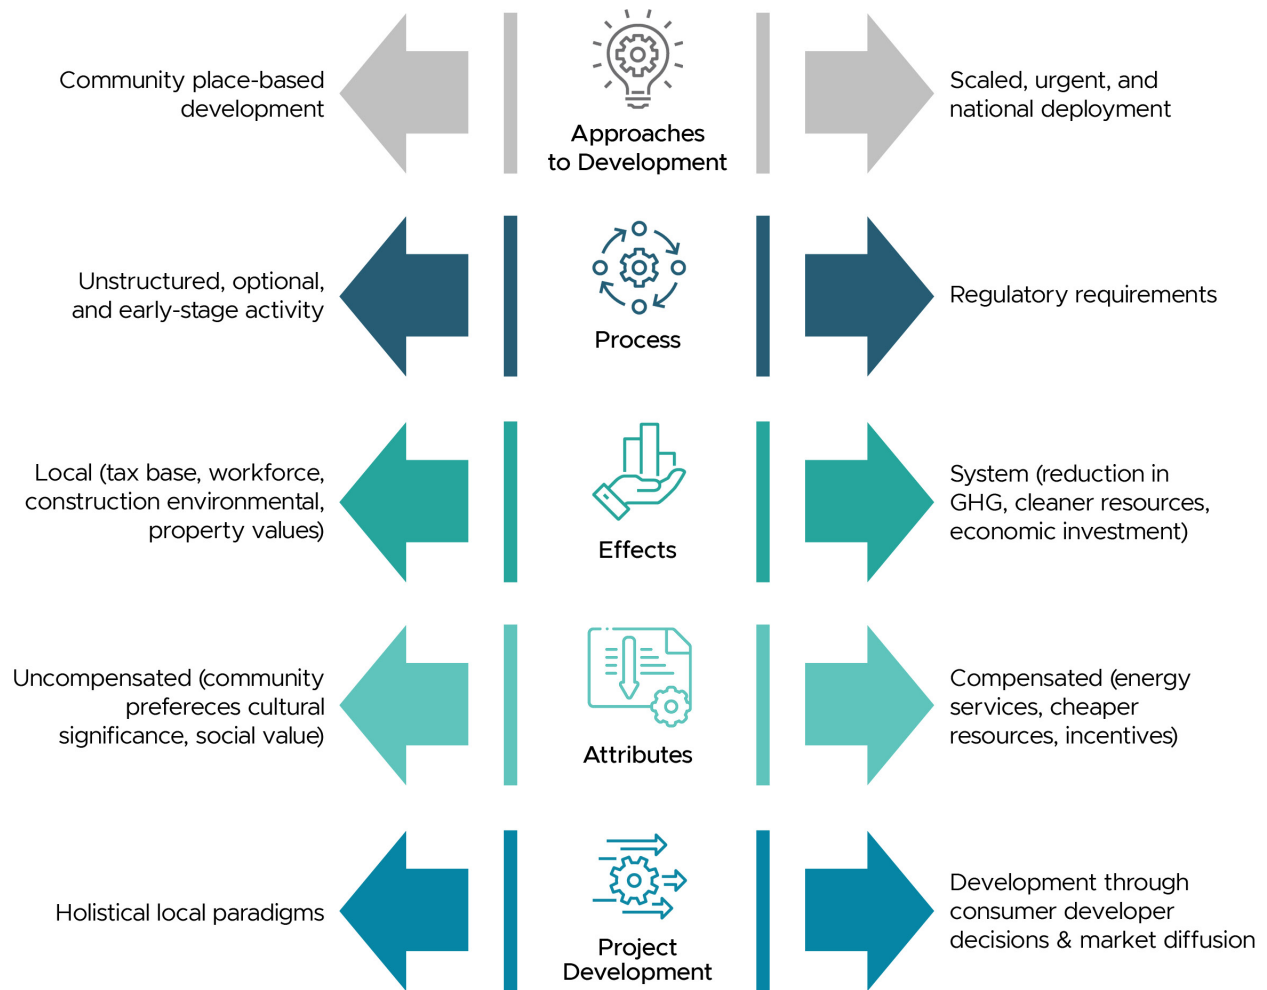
Community place-based development

Approaches to Development

Scaled, urgent, and national deployment

Unstructured, optional, and early-stage activity

Process

Regulatory requirements

Local (tax base, workforce, construction environmental, property values)

Effects

System (reduction in GHG, cleaner resources, economic investment)

Uncompensated (community prefereces cultural significance, social value)

Attributes

Compensated (energy services, cheaper resources, incentives)

Holistical local paradigms

Project Development

Development through consumer developer decisions & market diffusion